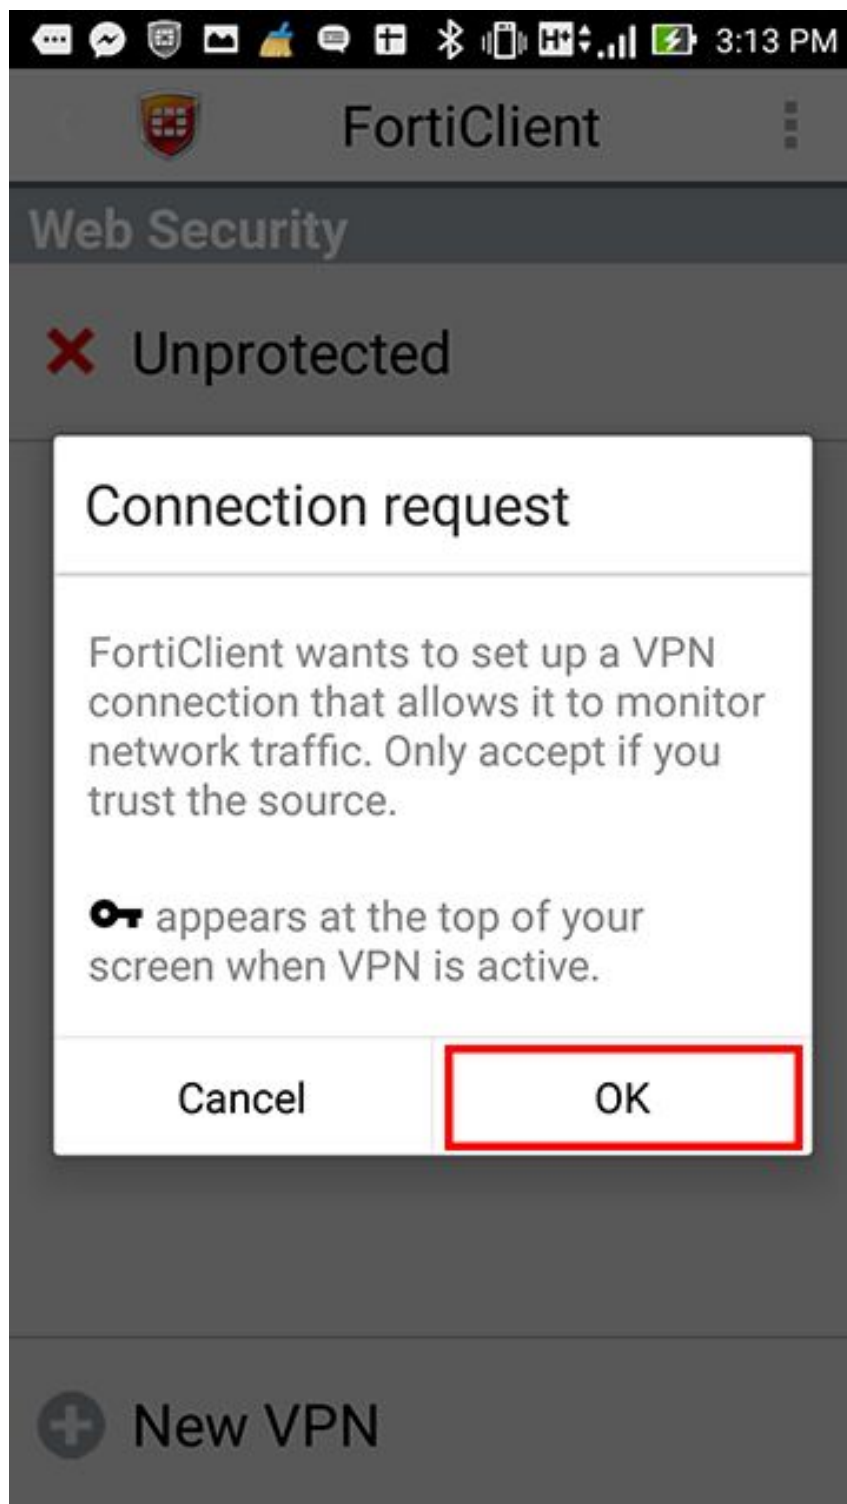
H+ 3:13 PM

FortiClient

Web Security

Unprotected

Connection request

FortiClient wants to set up a VPN connection that allows it to monitor network traffic. Only accept if you trust the source.

appears at the top of your screen when VPN is active.

Cancel

OK

New VPN